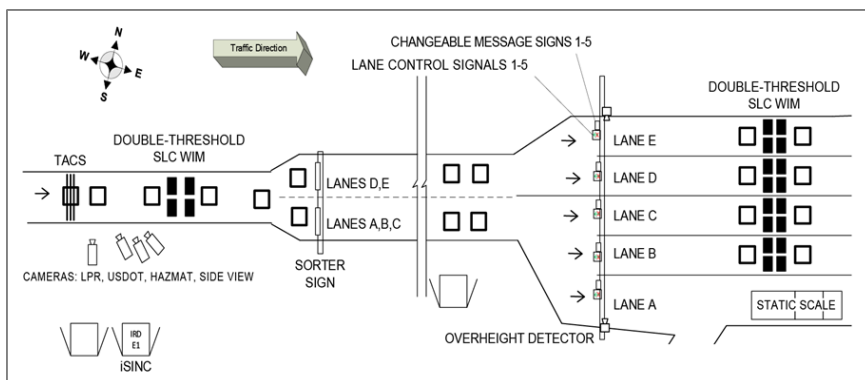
N
W
E
S

Traffic Direction

CHANGEABLE MESSAGE SIGNS 1-5
LANE CONTROL SIGNALS 1-5

DOUBLE-THRESHOLD
SLC WIM

DOUBLE-THRESHOLD
SLC WIM

TACS

LANES D,E

LANES A,B,C

LANE E
LANE D
LANE C
LANE B
LANE A

CAMERAS: LPR, USDOT, HAZMAT, SIDE VIEW

SORTER
SIGN

STATIC SCALE

IRD
E1
iSINC

OVERHEIGHT DETECTOR